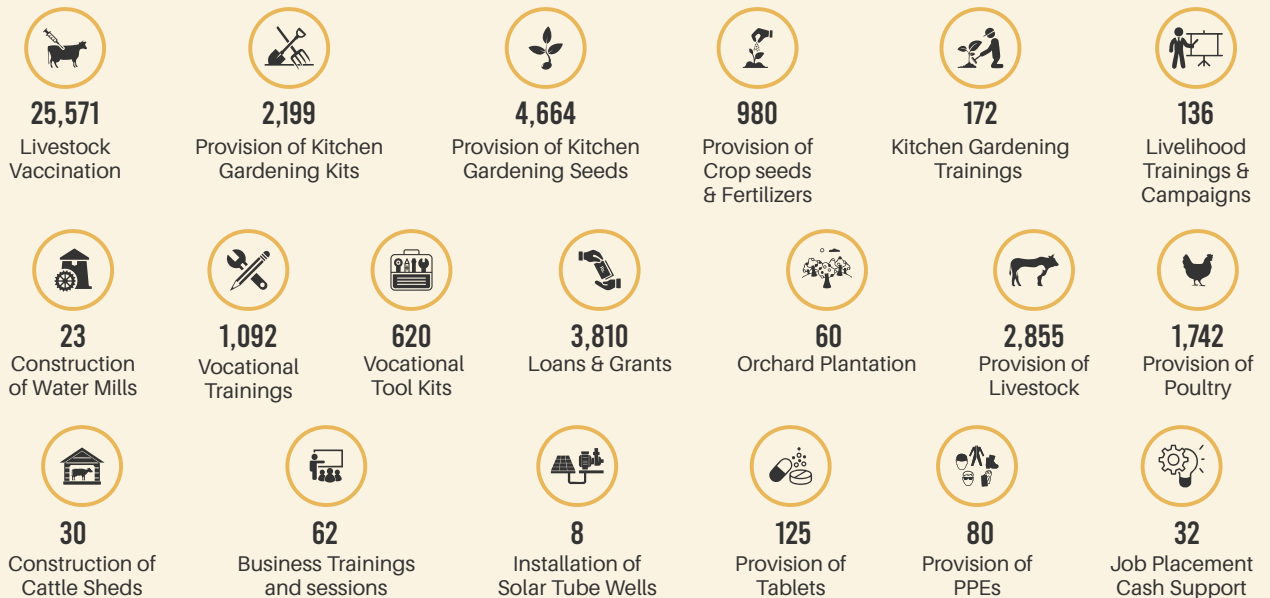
25,571
Livestock Vaccination

2,199
Provision of Kitchen Gardening Kits

4,664
Provision of Kitchen Gardening Seeds

980
Provision of Crop seeds & Fertilizers

172
Kitchen Gardening Trainings

136
Livelihood Trainings & Campaigns

23
Construction of Water Mills

1,092
Vocational Trainings

620
Vocational Tool Kits

3,810
Loans & Grants

60
Orchard Plantation

2,855
Provision of Livestock

1,742
Provision of Poultry

30
Construction of Cattle Sheds

62
Business Trainings and sessions

8
Installation of Solar Tube Wells

125
Provision of Tablets

80
Provision of PPEs

32
Job Placement Cash Support